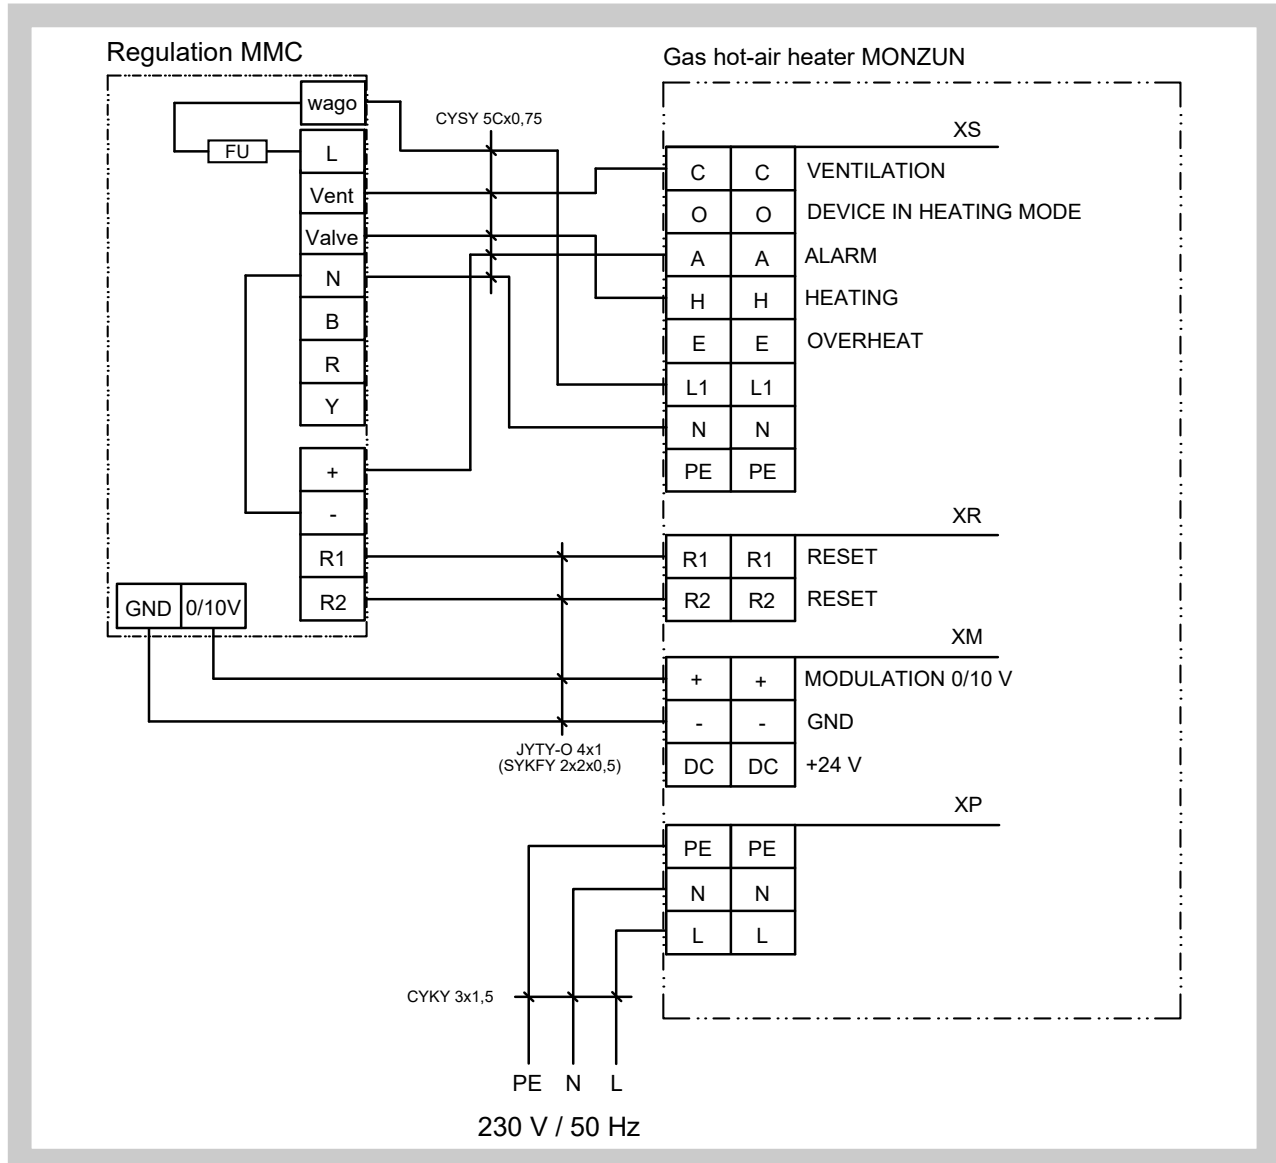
Regulation MMC

wago
FU
L
Vent
Valve
N
B
R
Y
+
-
R1
R2
GND
0/10V

CYSY 5Cx0,75

Gas hot-air heater MONZUN

XS

| C | C | VENTILATION |
|---|---|---|
| O | O | DEVICE IN HEATING MODE |
| A | A | ALARM |
| H | H | HEATING |
| E | E | OVERHEAT |
| L1 | L1 | |
| N | N | |
| PE | PE | |

XR

| R1 | R1 | RESET |
|---|---|---|
| R2 | R2 | RESET |

XM

| + | + | MODULATION 0/10 V |
|---|---|---|
| - | - | GND |
| DC | DC | +24 V |

JYTY-O 4x1
(SYKFY 2x2x0,5)

XP

| PE | PE |
|---|---|
| N | N |
| L | L |

CYKY 3x1,5

PE N L

230 V / 50 Hz